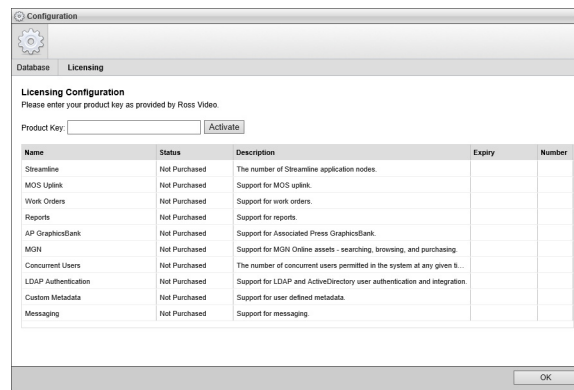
Configuration

Database Licensing

**Licensing Configuration**
Please enter your product key as provided by Ross Video.

Product Key: Activate

| Name | Status | Description | Expiry | Number |
|---|---|---|---|---|
| Streamline | Not Purchased | The number of Streamline application nodes. | | |
| MOS Uplink | Not Purchased | Support for MOS uplink. | | |
| Work Orders | Not Purchased | Support for work orders. | | |
| Reports | Not Purchased | Support for reports. | | |
| AP GraphicsBank | Not Purchased | Support for Associated Press GraphicsBank. | | |
| MGN | Not Purchased | Support for MGN Online assets - searching, browsing, and purchasing. | | |
| Concurrent Users | Not Purchased | The number of concurrent users permitted in the system at any given ti... | | |
| LDAP Authentication | Not Purchased | Support for LDAP and ActiveDirectory user authentication and integration. | | |
| Custom Metadata | Not Purchased | Support for user defined metadata. | | |
| Messaging | Not Purchased | Support for messaging. | | |

OK